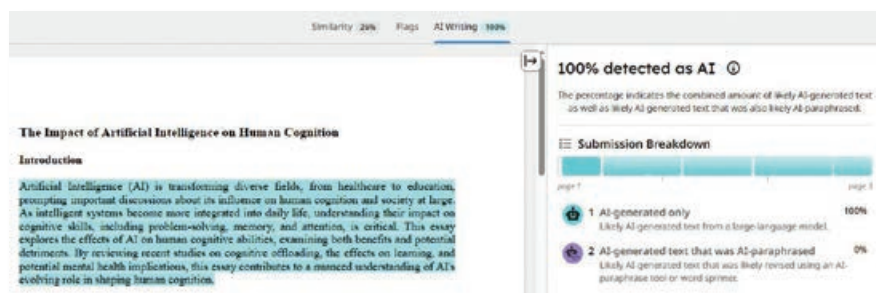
Similarity 26% Flags AI Writing 100%

The Impact of Artificial Intelligence on Human Cognition

Introduction

Artificial Intelligence (AI) is transforming diverse fields, from healthcare to education, prompting important discussions about its influence on human cognition and society at large. As intelligent systems become more integrated into daily life, understanding their impact on cognitive skills, including problem-solving, memory, and attention, is critical. This essay explores the effects of AI on human cognitive abilities, examining both benefits and potential detriments. By reviewing recent studies on cognitive offloading, the effects on learning, and potential mental health implications, this essay contributes to a nuanced understanding of AI's evolving role in shaping human cognition.

100% detected as AI ⓘ

The percentage indicates the combined amount of likely AI-generated text as well as likely AI-generated text that was also likely AI-paraphrased.

Submission Breakdown

page 1

page 3

1 AI-generated only 100%

Likely AI-generated text from a large-language model.

2 AI-generated text that was AI-paraphrased 0%

Likely AI-generated text that was likely revised using an AI-paraphrase tool or word spinner.